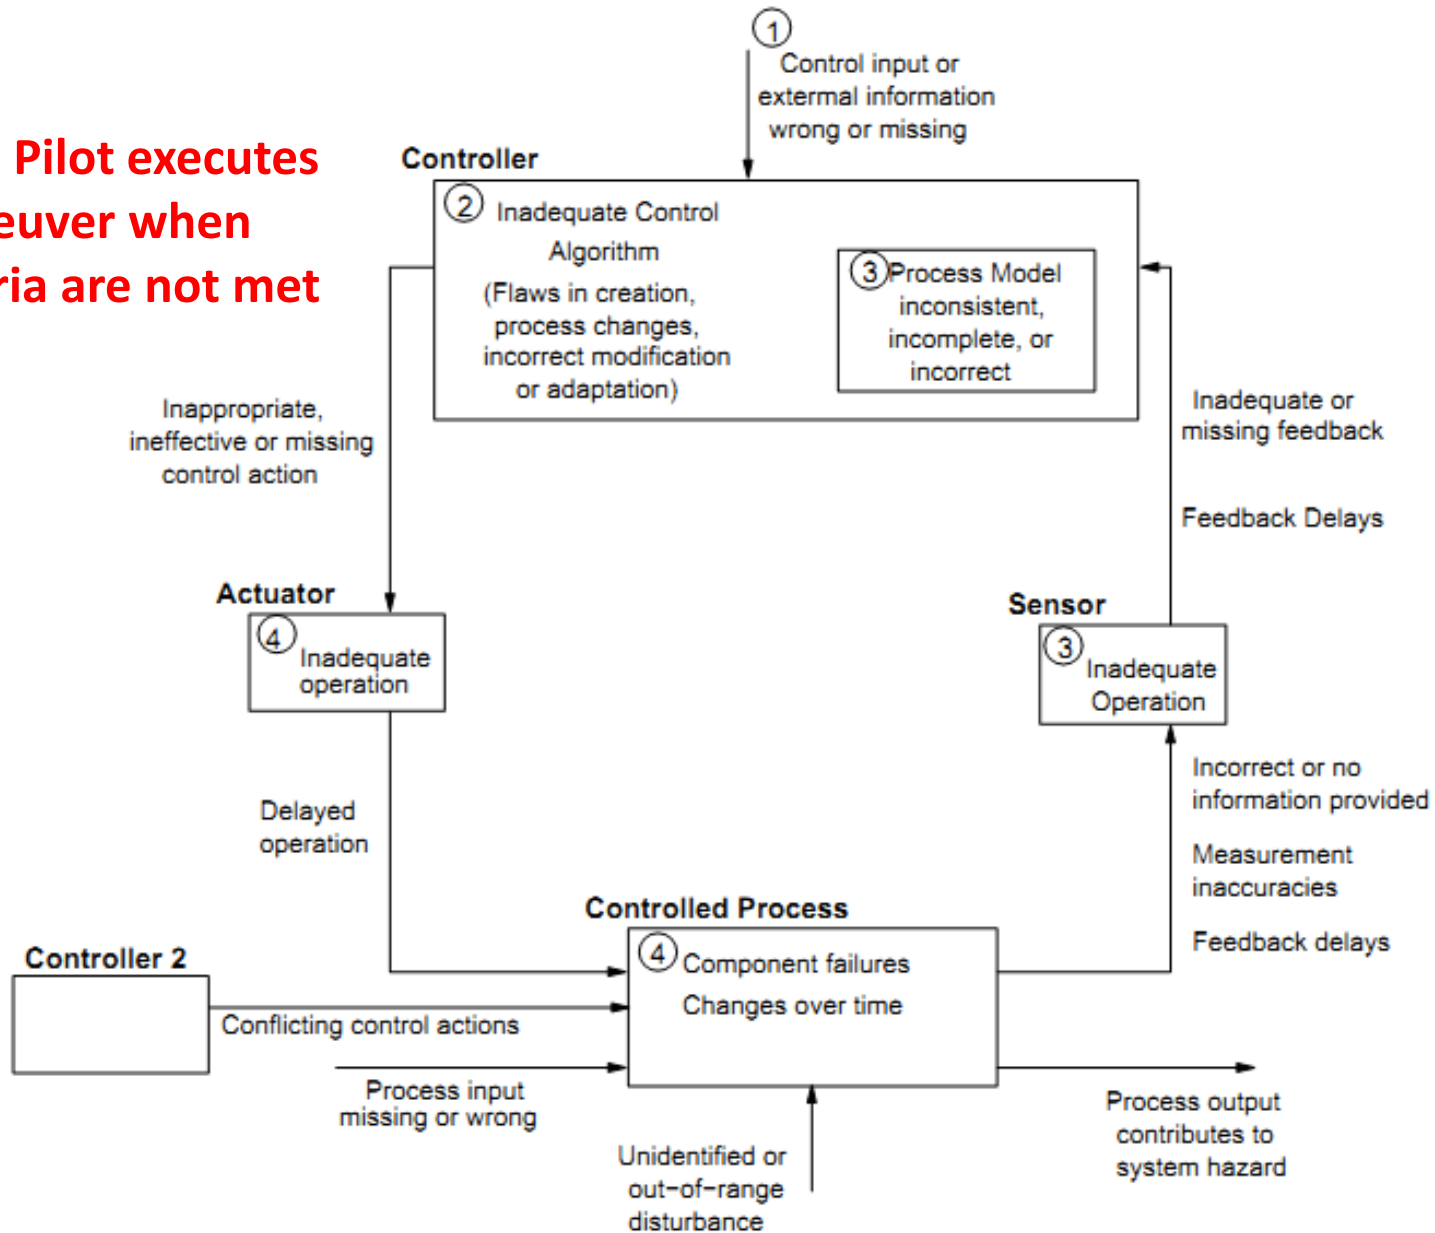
Pilot executes
euver when
ria are not met

1
Control input or
external information
wrong or missing

Controller

2 Inadequate Control Algorithm
(Flaws in creation, process changes, incorrect modification or adaptation)

3 Process Model inconsistent, incomplete, or incorrect

Inappropriate, ineffective or missing control action

Inadequate or missing feedback

Feedback Delays

Actuator

4 Inadequate operation

Sensor

3 Inadequate Operation

Delayed operation

Incorrect or no information provided

Measurement inaccuracies

Feedback delays

Controlled Process

4 Component failures
Changes over time

Controller 2

Conflicting control actions

Process input missing or wrong

Unidentified or out-of-range disturbance

Process output contributes to system hazard